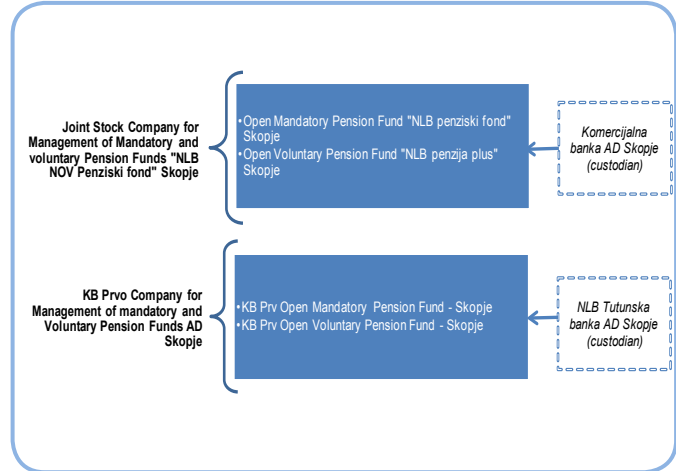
Joint Stock Company for Management of Mandatory and voluntary Pension Funds "NLB NOV Penziski fond" Skopje

•Open Mandatory Pension Fund "NLB penziski fond" Skopje
•Open Voluntary Pension Fund "NLB penzija plus" Skopje

Komercijalna banka AD Skopje (custodian)

KB Prvo Company for Management of Mandatory and Voluntary Pension Funds AD Skopje

•KB Prv Open Mandatory Pension Fund - Skopje
•KB Prv Open Voluntary Pension Fund - Skopje

NLB Tutunska banka AD Skopje (custodian)